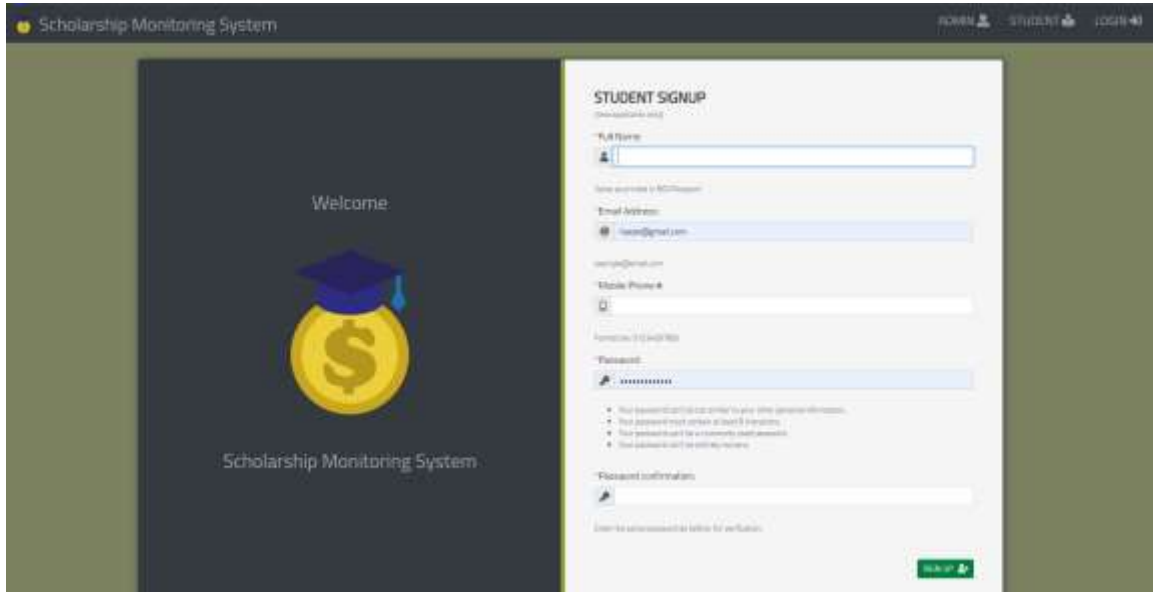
Scholarship Monitoring System

ADMIN STUDENT LOGIN

Welcome

Scholarship Monitoring System

STUDENT SIGNUP

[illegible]

*Full Name:

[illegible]

*Email Address:

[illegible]@gmail.com

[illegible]

*Mobile Phone #

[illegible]

*Password:

••••••••••••

- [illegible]
- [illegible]
- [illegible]
- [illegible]

*Password confirmation:

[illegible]

SIGN UP